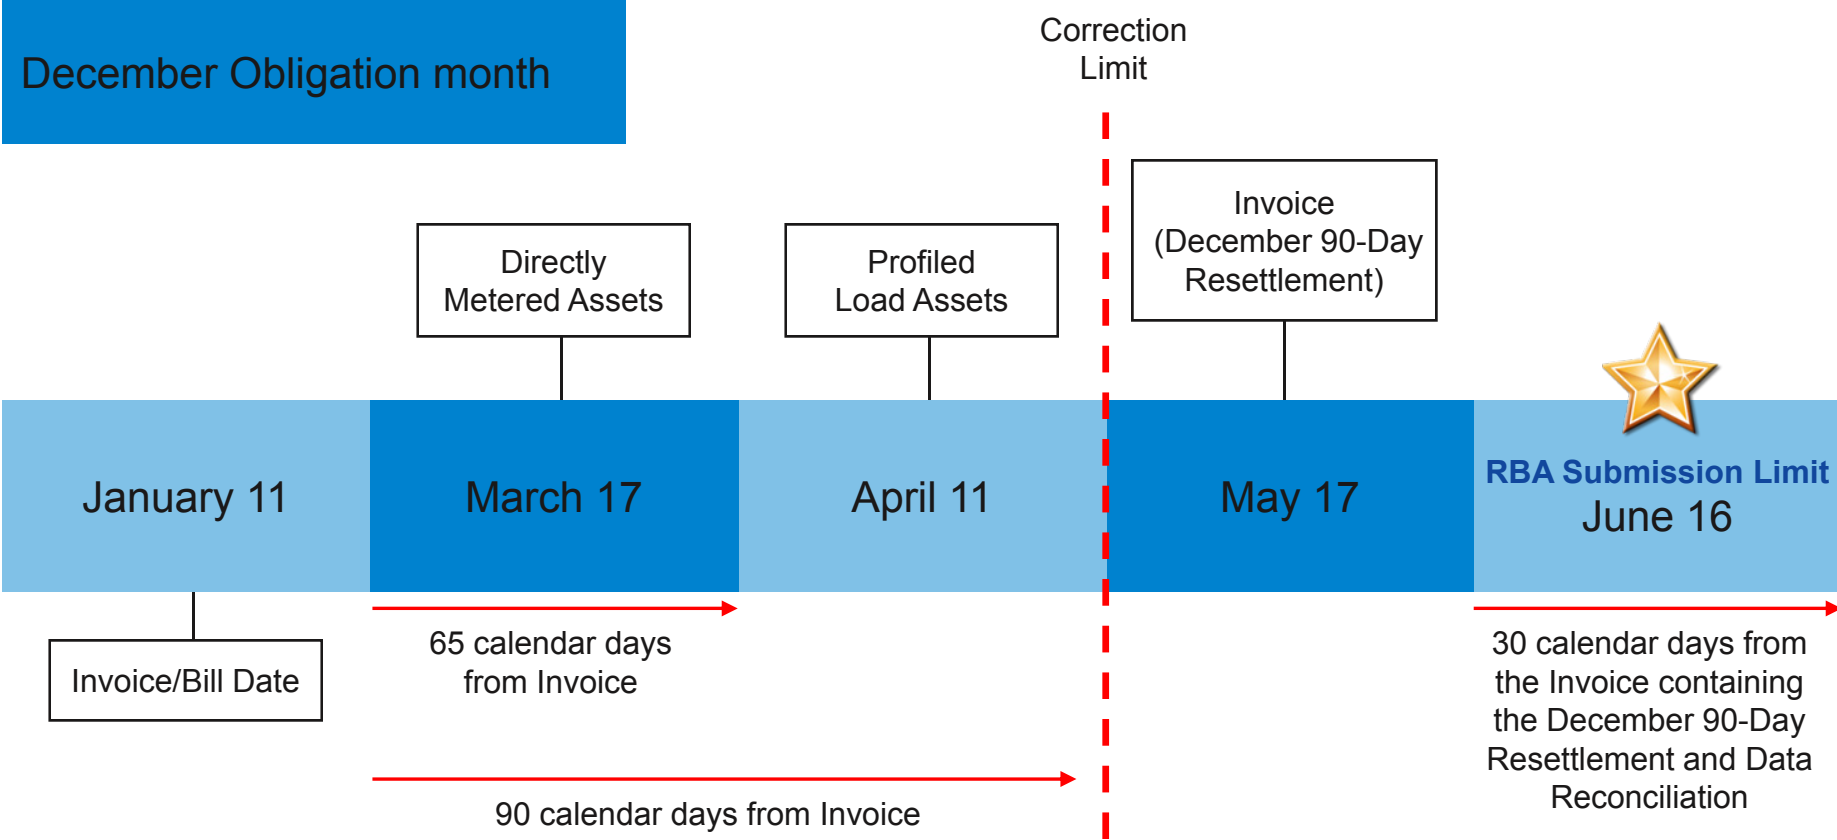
December Obligation month

Correction Limit

Directly Metered Assets

Profiled Load Assets

Invoice (December 90-Day Resettlement)

January 11

March 17

April 11

May 17

RBA Submission Limit
June 16

Invoice/Bill Date

65 calendar days from Invoice

90 calendar days from Invoice

30 calendar days from the Invoice containing the December 90-Day Resettlement and Data Reconciliation